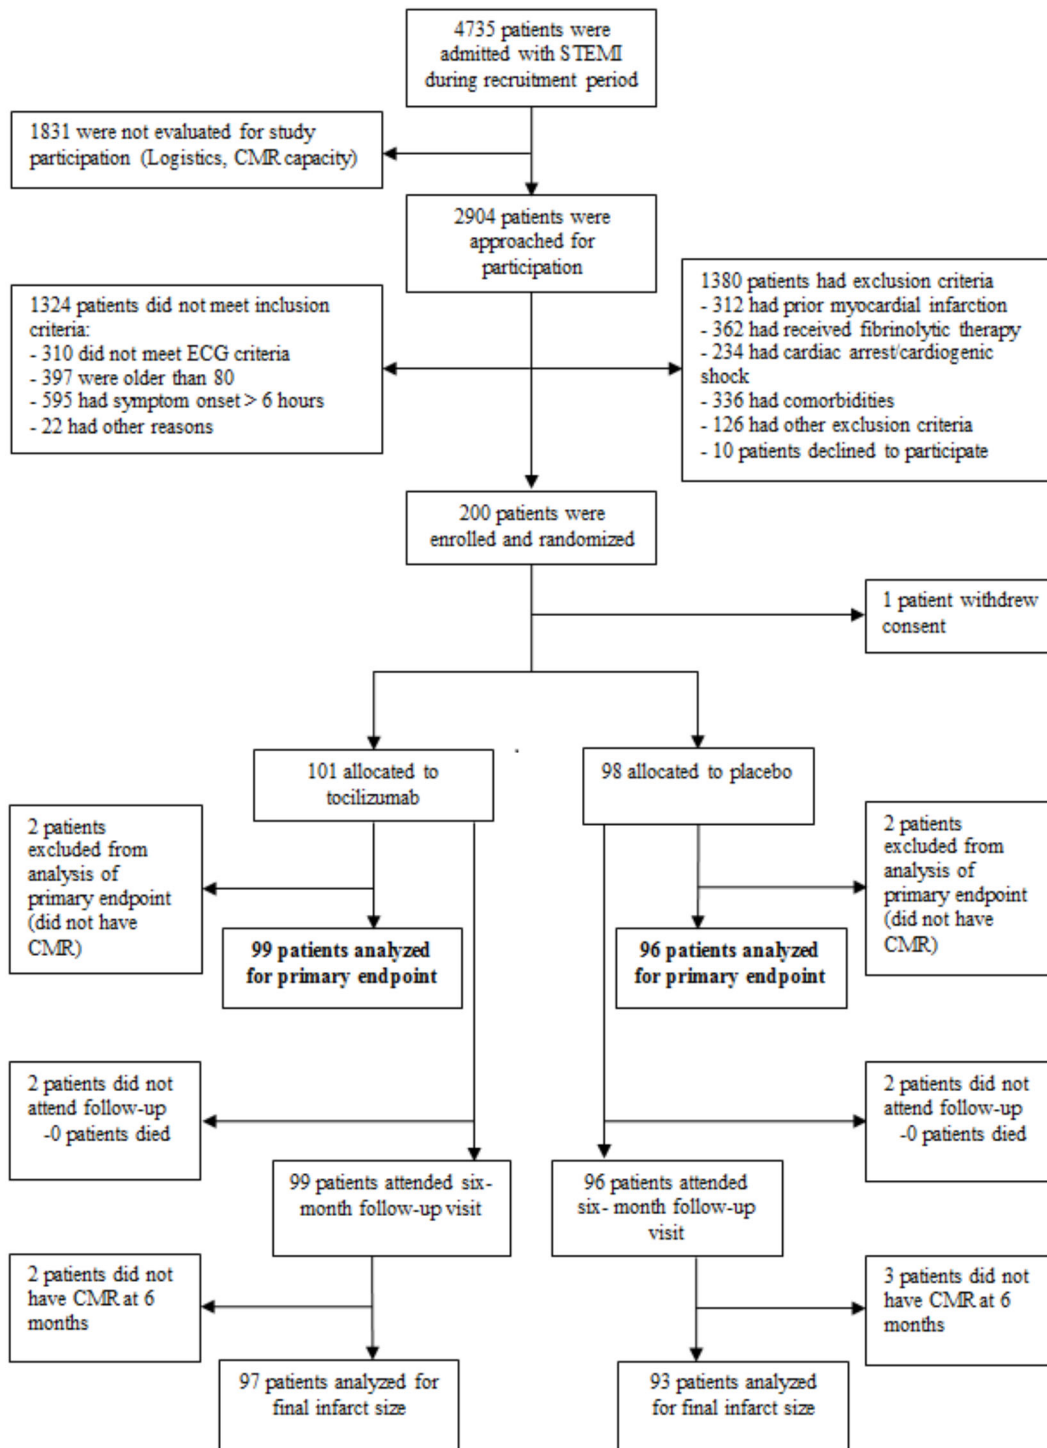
4735 patients were admitted with STEMI during recruitment period

1831 were not evaluated for study participation (Logistics, CMR capacity)

2904 patients were approached for participation

1324 patients did not meet inclusion criteria:
- 310 did not meet ECG criteria
- 397 were older than 80
- 595 had symptom onset > 6 hours
- 22 had other reasons

1380 patients had exclusion criteria
- 312 had prior myocardial infarction
- 362 had received fibrinolytic therapy
- 234 had cardiac arrest/cardiogenic shock
- 336 had comorbidities
- 126 had other exclusion criteria
- 10 patients declined to participate

200 patients were enrolled and randomized

1 patient withdrew consent

101 allocated to tocilizumab

98 allocated to placebo

2 patients excluded from analysis of primary endpoint (did not have CMR)

99 patients analyzed for primary endpoint

96 patients analyzed for primary endpoint

2 patients excluded from analysis of primary endpoint (did not have CMR)

2 patients did not attend follow-up -0 patients died

2 patients did not attend follow-up -0 patients died

99 patients attended six-month follow-up visit

96 patients attended six- month follow-up visit

2 patients did not have CMR at 6 months

3 patients did not have CMR at 6 months

97 patients analyzed for final infarct size

93 patients analyzed for final infarct size